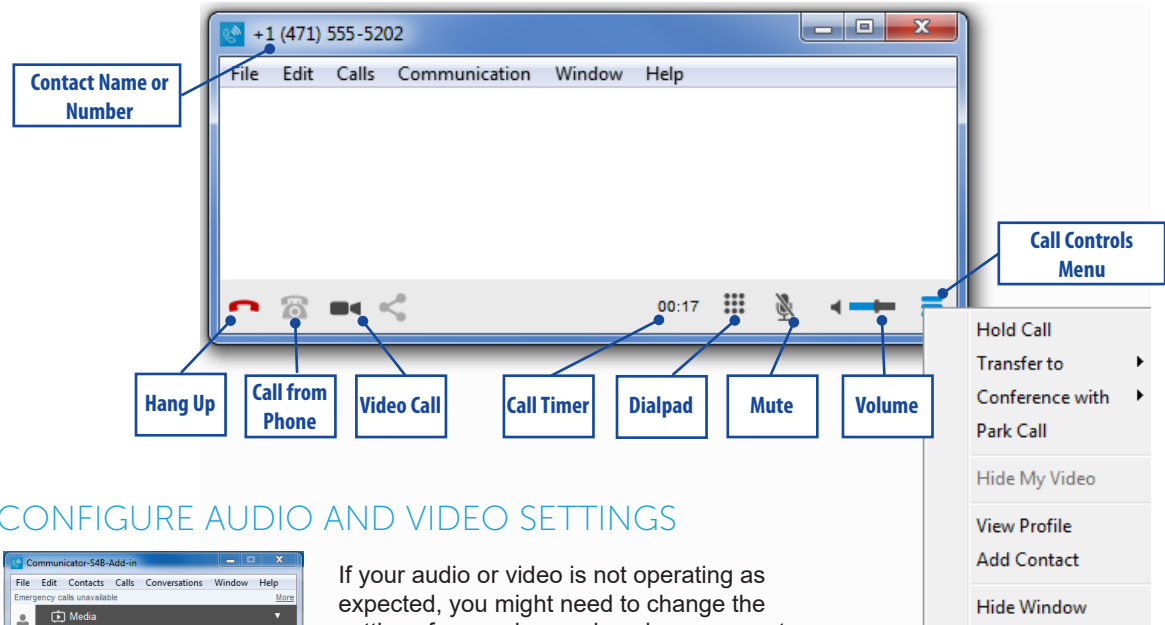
+1 (471) 555-5202

File Edit Calls Communication Window Help

Contact Name or Number

Call Controls Menu

00:17

Hang Up

Call from Phone

Video Call

Call Timer

Dialpad

Mute

Volume

Hold Call
Transfer to
Conference with
Park Call
Hide My Video
View Profile
Add Contact
Hide Window

CONFIGURE AUDIO AND VIDEO SETTINGS

Communicator-S4B-Add-in
File Edit Contacts Calls Conversations Window Help
Emergency calls unavailable More
Media

If your audio or video is not operating as expected, you might need to change the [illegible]